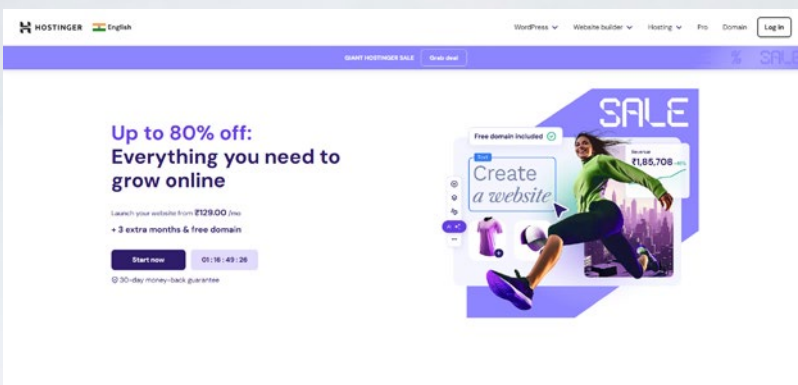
HOSTINGER English

WordPress Website builder Hosting Pro Domain Log in

GIANT HOSTINGER SALE Grab deal

% SALE

Up to 80% off:
Everything you need to grow online

Launch your website from ₹129.00 /mo

+ 3 extra months & free domain

Start now 01 : 16 : 49 : 26

30-day money-back guarantee

SALE

Free domain included

Revenue
₹1,85,708 +8%

Create a website